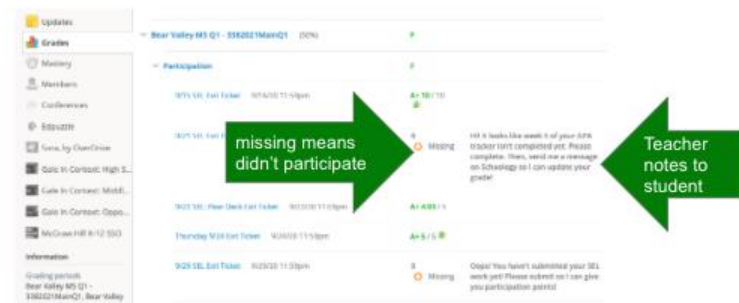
Updates
Grades
Mastery
Members
Conferences
Edpuzzle
Sora, by OverDrive
Gale In Context: High S...
Gale In Context: Middl...
Gale In Context: Oppo...
McGraw-Hill K-12 SSO
Information
Grading periods
Bear Valley MS Q1 - 3382021MainQ1, Bear Valley

Bear Valley MS Q1 - 3382021MainQ1 (50%) F
Participation F
9/15 SEL Exit Ticket 9/16/20 11:59pm A+ 10 / 10
9/21 SEL Exit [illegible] 0 Missing
Hi! It looks like week 1 of your APA tracker isn't completed yet. Please complete. Then, send me a message on Schoology so I can update your grade!
9/22 SEL Peer Desk Exit Ticket 9/22/20 11:59pm A+ 4.00 / 4
Thursday 9/24 Exit Ticket 9/24/20 11:59pm A+ 5 / 5
9/29 SEL Exit Ticket 9/29/20 11:59pm 0 Missing
Oops! You haven't submitted your SEL work yet! Please submit so I can give you participation points!

missing means didn't participate

Teacher notes to student